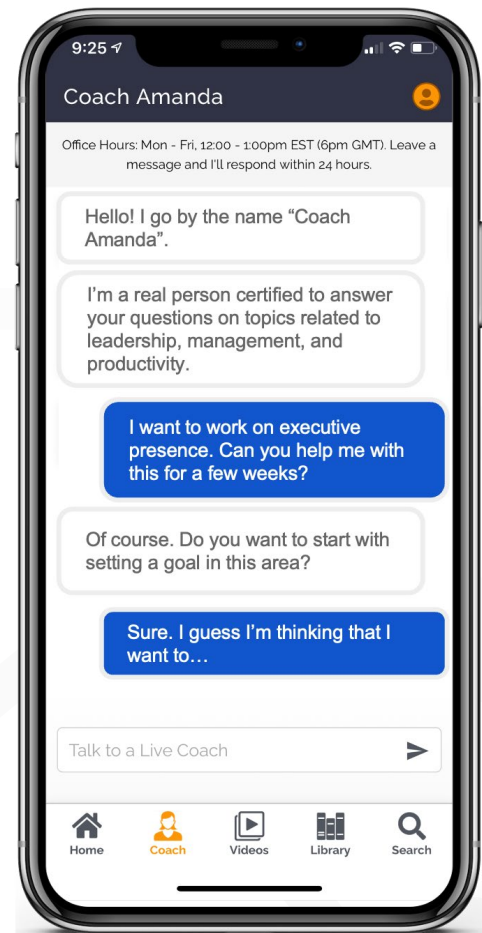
9:25

Coach Amanda

Office Hours: Mon - Fri, 12:00 - 1:00pm EST (6pm GMT). Leave a message and I'll respond within 24 hours.

Hello! I go by the name "Coach Amanda".

I'm a real person certified to answer your questions on topics related to leadership, management, and productivity.

I want to work on executive presence. Can you help me with this for a few weeks?

Of course. Do you want to start with setting a goal in this area?

Sure. I guess I'm thinking that I want to…

Talk to a Live Coach

Home
Coach
Videos
Library
Search